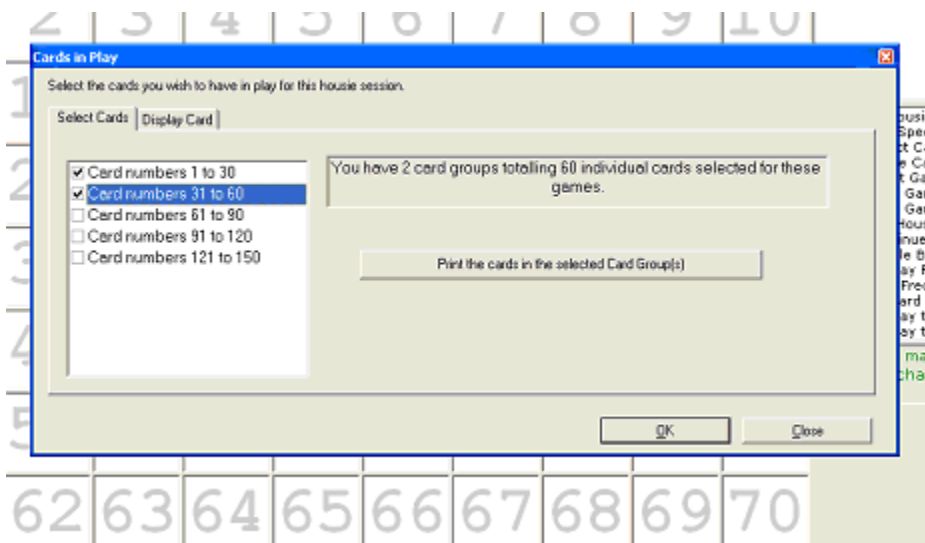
2 3 4 5 6 7 8 9 10

Cards in Play

Select the cards you wish to have in play for this housie session.

Select Cards | Display Card

☑ Card numbers 1 to 30
☑ Card numbers 31 to 60
☐ Card numbers 61 to 90
☐ Card numbers 91 to 120
☐ Card numbers 121 to 150

You have 2 card groups totalling 60 individual cards selected for these games.

Print the cards in the selected Card Group(s)

OK | Close

1
2
3
4
5

ousi
Spe
t C
e C
t Ga
Ga
Ga
Hous
nue
le B
ay F
Fre
ard
ay t
ay t
ma
cha

62 63 64 65 66 67 68 69 70